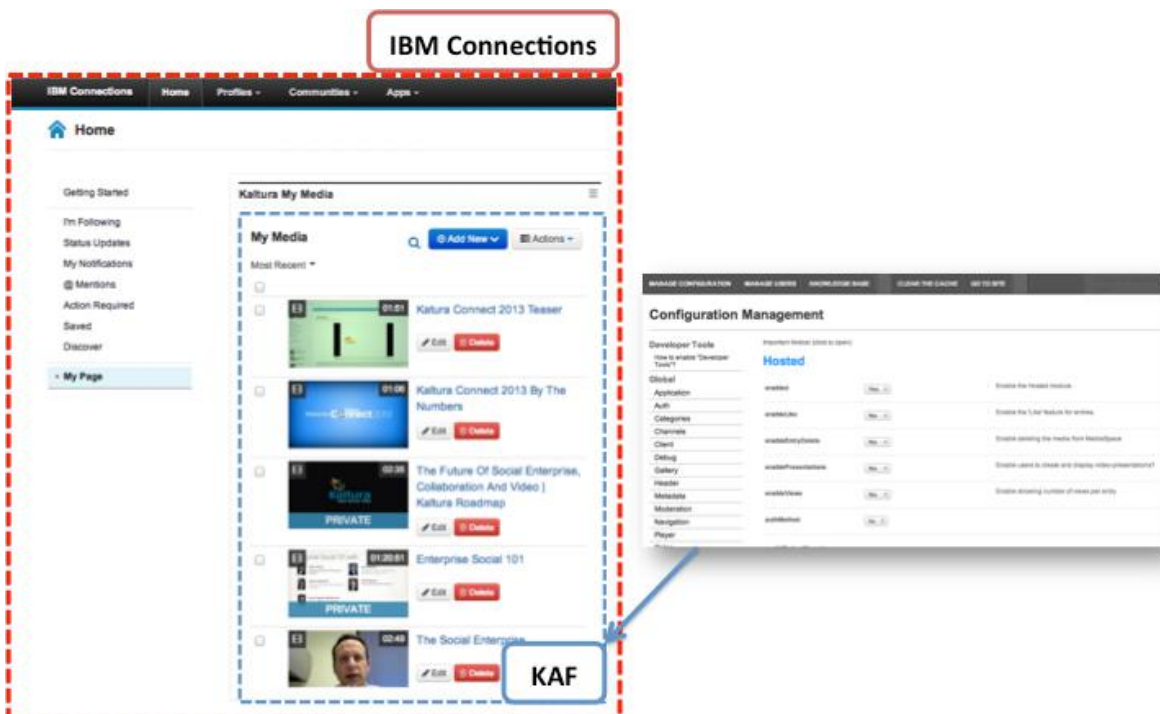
IBM Connections

IBM Connections Home Profiles Communities Apps

Home

Getting Started

I'm Following
Status Updates
My Notifications
@ Mentions
Action Required
Saved
Discover

My Page

Kaltura My Media

My Media

Add New

Actions

Most Recent

01:01 Kaltura Connect 2013 Teaser

Edit Delete

01:06 Kaltura Connect 2013 By The Numbers

Edit Delete

02:38 The Future Of Social Enterprise, Collaboration And Video | Kaltura Roadmap

PRIVATE

Edit Delete

01:20:51 Enterprise Social 101

PRIVATE

Edit Delete

02:49 The Social Enterprise

Edit Delete

KAF

MANAGE CONFIGURATION MANAGE USERS KNOWLEDGE BASE CLEAR THE CACHE GO TO SITE

Configuration Management

Developer Tools
How to enable "Developer Tools"?

Global
Application
Auth
Categories
Channels
Client
Debug
Gallery
Header
Metadata
Moderation
Navigation
Player

Hosted

enabled
enableLike
enableEntryDelete
enablePresentations
enableViews
publishedAsset

Enable the Hosted module.
Enable the 'Like' feature for entries.
Enable deleting the media from MediaSpace
Enable users to create and display video presentations?
Enable showing number of views per entry